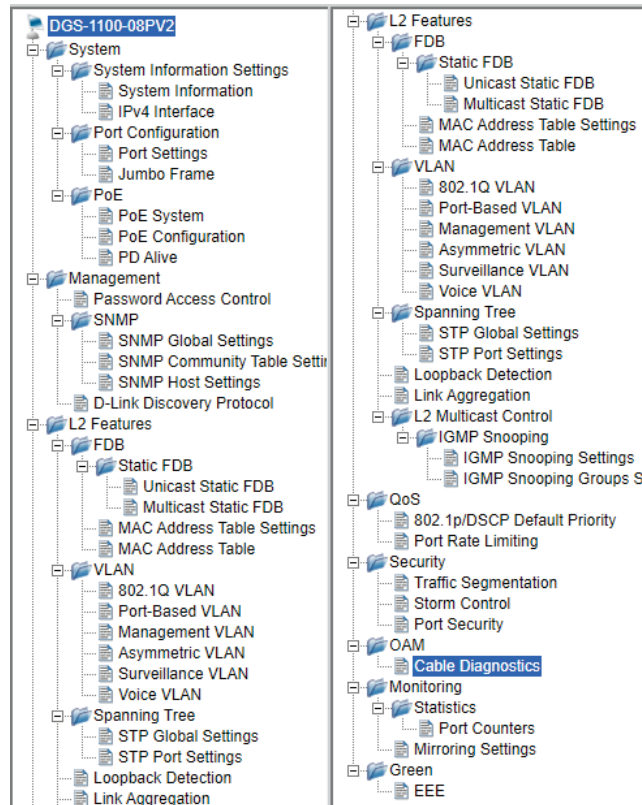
DGS-1100-08PV2
System
System Information Settings
System Information
IPv4 Interface
Port Configuration
Port Settings
Jumbo Frame
PoE
PoE System
PoE Configuration
PD Alive
Management
Password Access Control
SNMP
SNMP Global Settings
SNMP Community Table Settir
SNMP Host Settings
D-Link Discovery Protocol
L2 Features
FDB
Static FDB
Unicast Static FDB
Multicast Static FDB
MAC Address Table Settings
MAC Address Table
VLAN
802.1Q VLAN
Port-Based VLAN
Management VLAN
Asymmetric VLAN
Surveillance VLAN
Voice VLAN
Spanning Tree
STP Global Settings
STP Port Settings
Loopback Detection
Link Aggregation

L2 Features
FDB
Static FDB
Unicast Static FDB
Multicast Static FDB
MAC Address Table Settings
MAC Address Table
VLAN
802.1Q VLAN
Port-Based VLAN
Management VLAN
Asymmetric VLAN
Surveillance VLAN
Voice VLAN
Spanning Tree
STP Global Settings
STP Port Settings
Loopback Detection
Link Aggregation
L2 Multicast Control
IGMP Snooping
IGMP Snooping Settings
IGMP Snooping Groups S
QoS
802.1p/DSCP Default Priority
Port Rate Limiting
Security
Traffic Segmentation
Storm Control
Port Security
OAM
Cable Diagnostics
Monitoring
Statistics
Port Counters
Mirroring Settings
Green
EEE